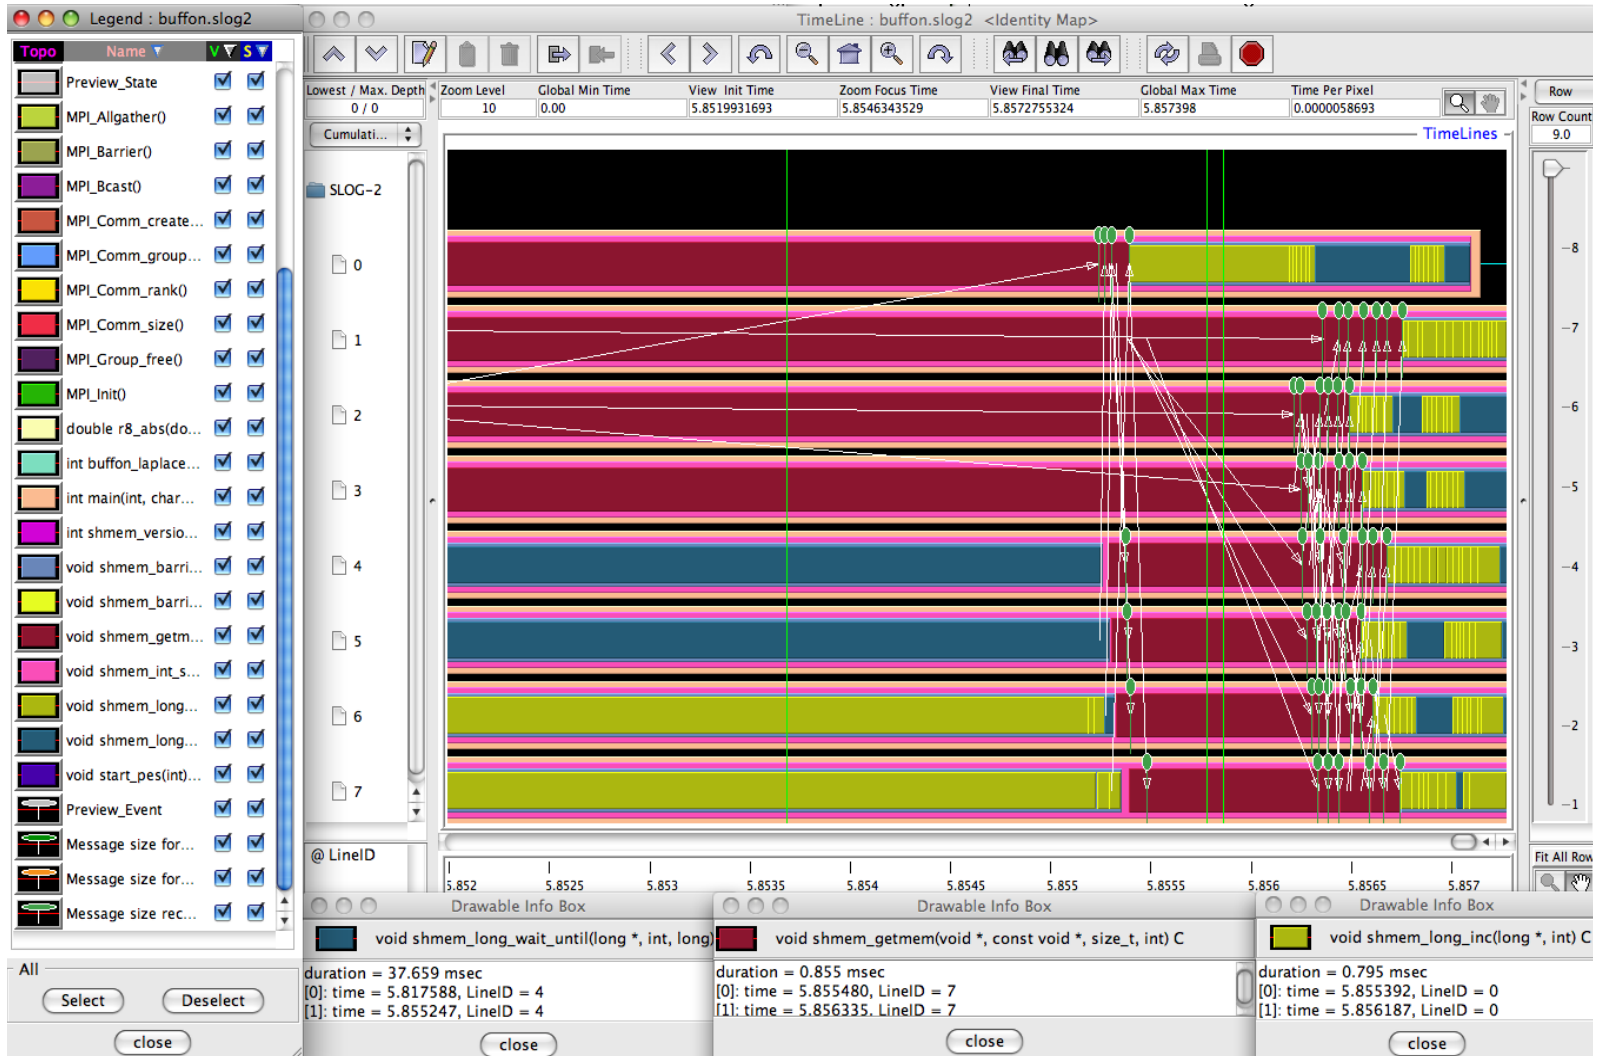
Legend : buffon.slog2

Topo Name V S

Preview_State
MPI_Allgather()
MPI_Barrier()
MPI_Bcast()
MPI_Comm_create...
MPI_Comm_group...
MPI_Comm_rank()
MPI_Comm_size()
MPI_Group_free()
MPI_Init()
double r8_abs(do...
int buffon_laplace...
int main(int, char...
int shmem_versio...
void shmem_barri...
void shmem_barri...
void shmem_getm...
void shmem_int_s...
void shmem_long...
void shmem_long...
void start_pes(int)...
Preview_Event
Message size for...
Message size for...
Message size rec...

All
Select Deselect
close

TimeLine : buffon.slog2 <Identity Map>

| Lowest / Max. Depth | Zoom Level | Global Min Time | View Init Time | Zoom Focus Time | View Final Time | Global Max Time | Time Per Pixel |
|---|---|---|---|---|---|---|---|
| 0 / 0 | 10 | 0.00 | 5.8519931693 | 5.8546343529 | 5.8572755324 | 5.857398 | 0.0000058693 |

Row
Row Count
9.0

Cumulati...
TimeLines

SLOG-2
0
1
2
3
4
5
6
7

-8
-7
-6
-5
-4
-3
-2
-1

@ LineID
5.852 5.8525 5.853 5.8535 5.854 5.8545 5.855 5.8555 5.856 5.8565 5.857

Fit All Row

Drawable Info Box
void shmem_long_wait_until(long *, int, long)
duration = 37.659 msec
[0]: time = 5.817588, LineID = 4
[1]: time = 5.855247, LineID = 4
close

Drawable Info Box
void shmem_getmem(void *, const void *, size_t, int) C
duration = 0.855 msec
[0]: time = 5.855480, LineID = 7
[1]: time = 5.856335, LineID = 7
close

Drawable Info Box
void shmem_long_inc(long *, int) C
duration = 0.795 msec
[0]: time = 5.855392, LineID = 0
[1]: time = 5.856187, LineID = 0
close